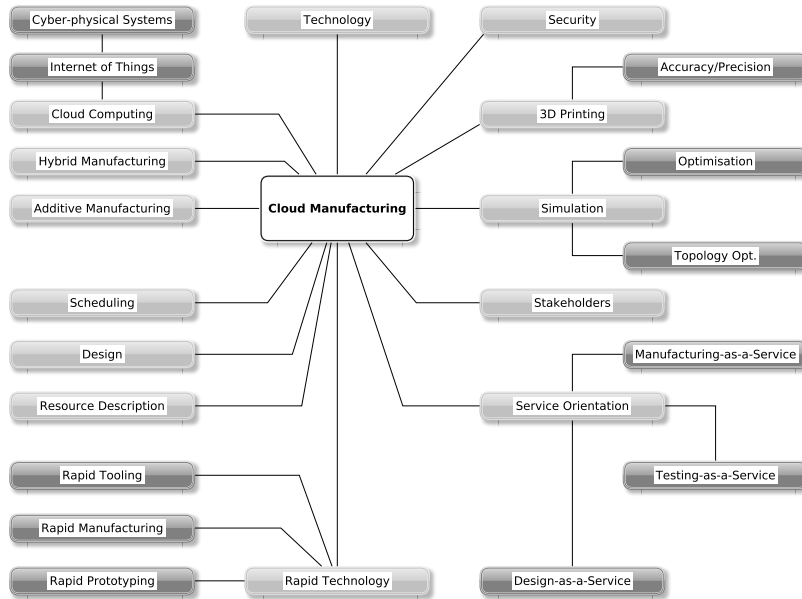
Cyber-physical Systems

Internet of Things

Cloud Computing

Hybrid Manufacturing

Additive Manufacturing

Scheduling

Design

Resource Description

Rapid Tooling

Rapid Manufacturing

Rapid Prototyping

Technology

Cloud Manufacturing

Rapid Technology

Security

3D Printing

Accuracy/Precision

Optimisation

Simulation

Topology Opt.

Stakeholders

Manufacturing-as-a-Service

Service Orientation

Testing-as-a-Service

Design-as-a-Service